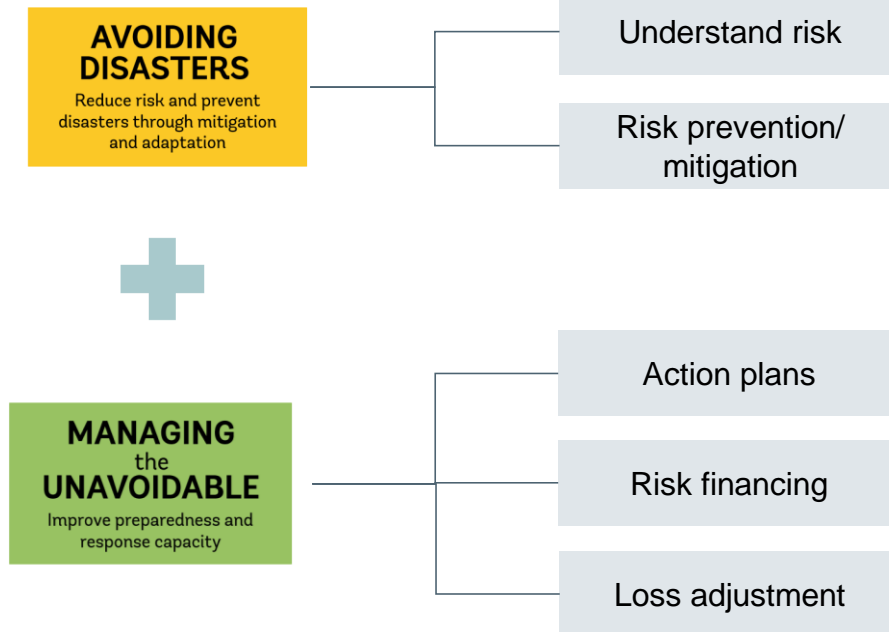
AVOIDING DISASTERS
Reduce risk and prevent disasters through mitigation and adaptation

Understand risk

Risk prevention/ mitigation

MANAGING the UNAVOIDABLE
Improve preparedness and response capacity

Action plans

Risk financing

Loss adjustment